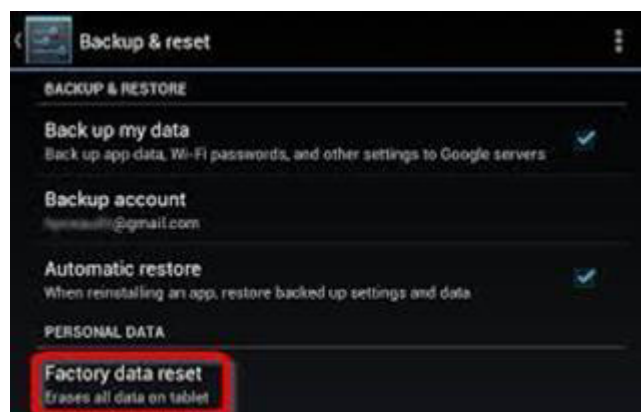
Backup & reset

BACKUP & RESTORE

Back up my data
Back up app data, Wi-Fi passwords, and other settings to Google servers

Backup account
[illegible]@gmail.com

Automatic restore
When reinstalling an app, restore backed up settings and data

PERSONAL DATA

Factory data reset
Erases all data on tablet